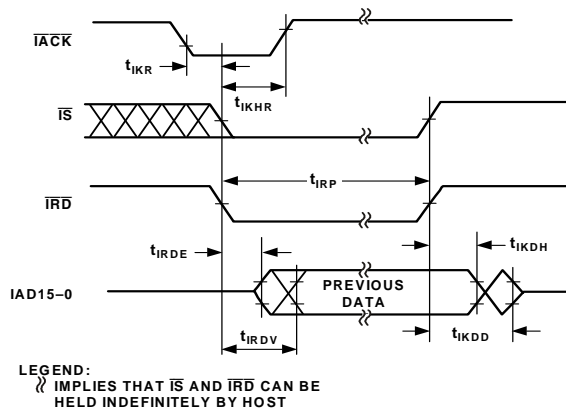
$\overline{IACK}$

$t_{IKR}$

$t_{IKHR}$

$\overline{IS}$

$t_{IRP}$

$\overline{IRD}$

$t_{IRDE}$

$t_{IKDH}$

IAD15–0

PREVIOUS DATA

$t_{IRDV}$

$t_{IKDD}$

LEGEND:
≈ IMPLIES THAT $\overline{IS}$ AND $\overline{IRD}$ CAN BE HELD INDEFINITELY BY HOST